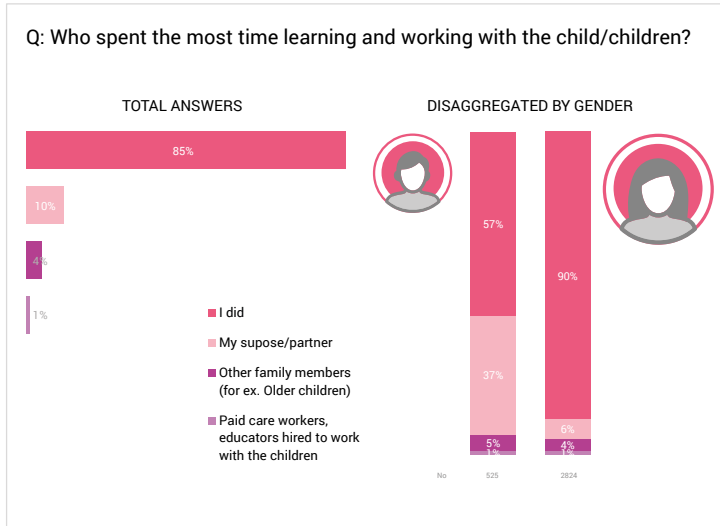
Q: Who spent the most time learning and working with the child/children?

TOTAL ANSWERS

85%

10%

4%

1%

DISAGGREGATED BY GENDER

57%

37%

5%

1%

90%

6%

4%

1%

I did

My supose/partner

Other family members (for ex. Older children)

Paid care workers, educators hired to work with the children

No

525

2824